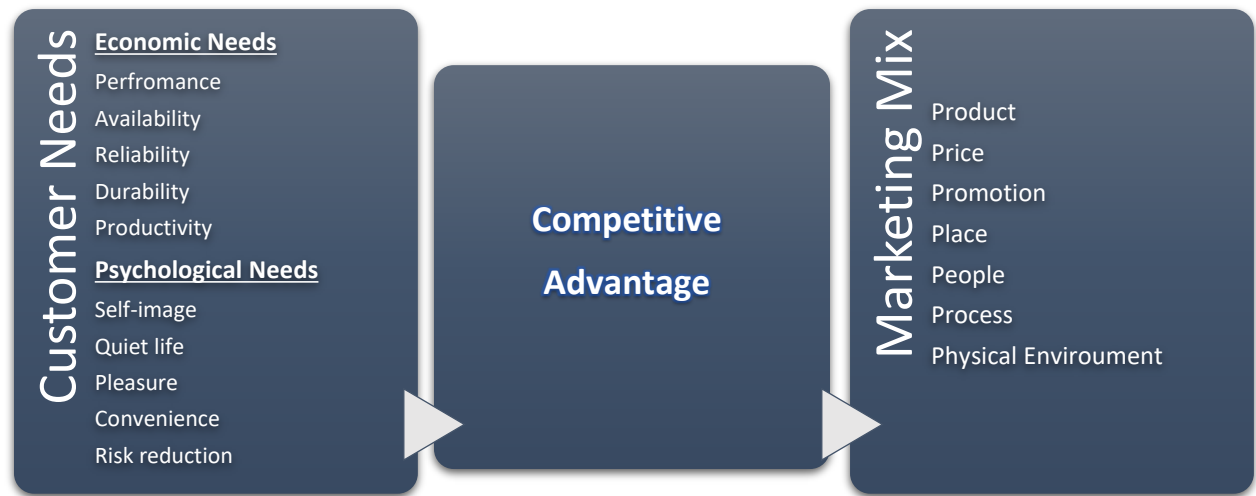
Customer Needs

Economic Needs

Perfromance

Availability

Reliability

Durability

Productivity

Psychological Needs

Self-image

Quiet life

Pleasure

Convenience

Risk reduction

Competitive Advantage

Marketing Mix

Product

Price

Promotion

Place

People

Process

Physical Enviroument